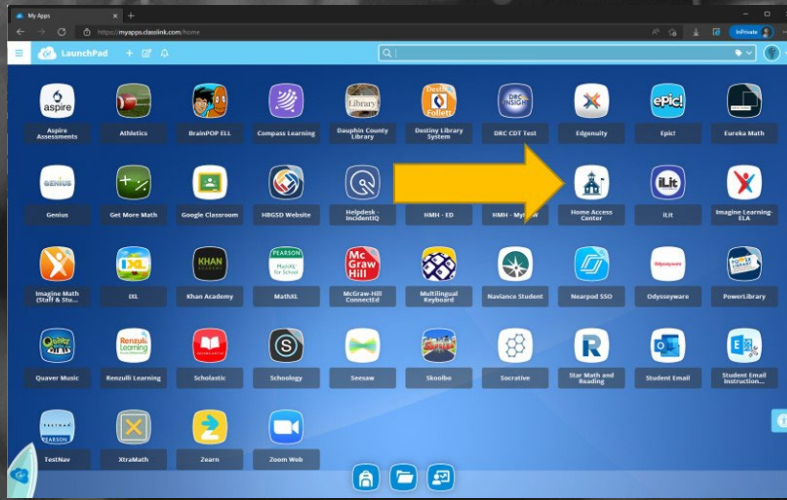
My Apps
https://myapps.classlink.com/home
InPrivate
LaunchPad

aspire
Aspire Assessments
Athletics
BrainPOP ELL
Compass Learning
Library
Dauphin County Library
Destiny Follett
Destiny Library System
DRC INSIGHT
DRC CDT Test
Edgenuity
epic!
Epic!
Eureka Math

Genius
Genius
Get More Math
Google Classroom
HBGSD Website
Helpdesk - IncidentIQ
HMH - ED
HMH - My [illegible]
Home Access Center
iLit
iLit
Imagine Learning-ELA

Imagine Math (Staff & Stu...
IXL
IXL
KHAN ACADEMY
Khan Academy
PEARSON MathXL for School
MathXL
Mc Graw Hill
McGraw-Hill ConnectEd
Multilingual Keyboard
Naviance Student
Nearpod SSO
Odysseyware
Odysseyware
POWER LIBRARY
PowerLibrary

Quaver Music
Renzulli Learning
Renzulli Learning
Scholastic
Schoology
Seesaw
Skoolbo
Socrative
Star Math and Reading
Student Email
Student Email Instruction...

PEARSON
TestNav
XtraMath
Zearn
Zoom Web